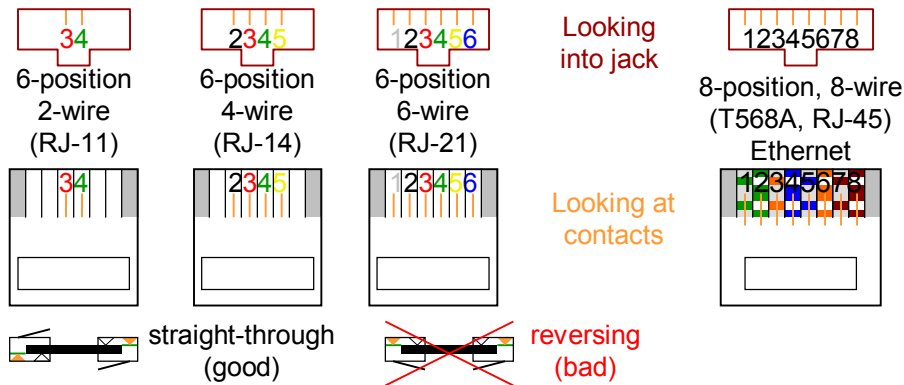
34

2345

123456

Looking into jack

12345678

6-position 2-wire (RJ-11)

6-position 4-wire (RJ-14)

6-position 6-wire (RJ-21)

8-position, 8-wire (T568A, RJ-45) Ethernet

34

2345

123456

Looking at contacts

12345678

straight-through (good)

reversing (bad)